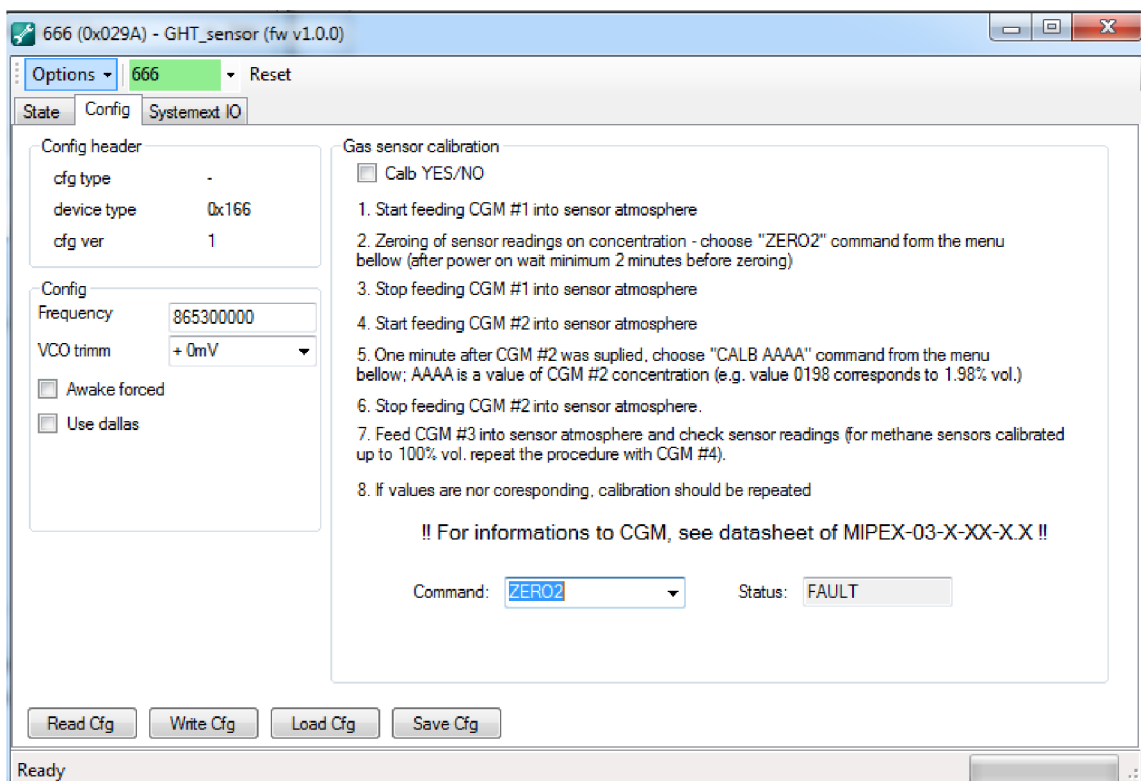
666 (0x029A) - GHT_sensor (fw v1.0.0)

Options 666 Reset

State Config Systemext IO

Config header
cfg type -
device type 0x166
cfg ver 1

Config
Frequency 865300000
VCO trimm + 0mV
Awake forced
Use dallas

Gas sensor calibration
Calb YES/NO

1. Start feeding CGM #1 into sensor atmosphere

2. Zeroing of sensor readings on concentration - choose "ZERO2" command form the menu bellow (after power on wait minimum 2 minutes before zeroing)

3. Stop feeding CGM #1 into sensor atmosphere

4. Start feeding CGM #2 into sensor atmosphere

5. One minute after CGM #2 was suplied, choose "CALB AAAA" command from the menu bellow; AAAA is a value of CGM #2 concentration (e.g. value 0198 corresponds to 1.98% vol.)

6. Stop feeding CGM #2 into sensor atmosphere.

7. Feed CGM #3 into sensor atmosphere and check sensor readings (for methane sensors calibrated up to 100% vol. repeat the procedure with CGM #4).

8. If values are nor coresponding, calibration should be repeated

!! For informations to CGM, see datasheet of MIPEX-03-X-XX-X.X !!

Command: ZERO2 Status: FAULT

Read Cfg Write Cfg Load Cfg Save Cfg

Ready